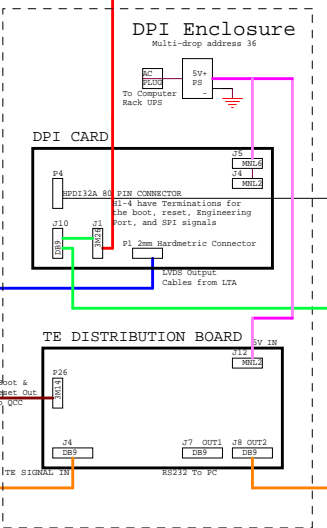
DPI Enclosure
Multi-drop address 36

AC PLUG
To Computer Rack UPS

5V+
PS
-

DPI CARD

J5
MNL6
J4
MNL2

P4
HPDI32A 80 PIN CONNECTOR

J10
DB9
J1
3M24
J1-4 have Terminations for the boot, reset, Engineering Port, and SPI signals

P1 2mm Hardmetric Connector

LVDS Output Cables from LTA

TE DISTRIBUTION BOARD

5V IN
J12
MNL2

P26
3M14
Boot &
eset Out
o CCC

J4
DB9
TE SIGNAL IN

J7 OUT1
DB9
J8 OUT2
DB9
RS232 To PC